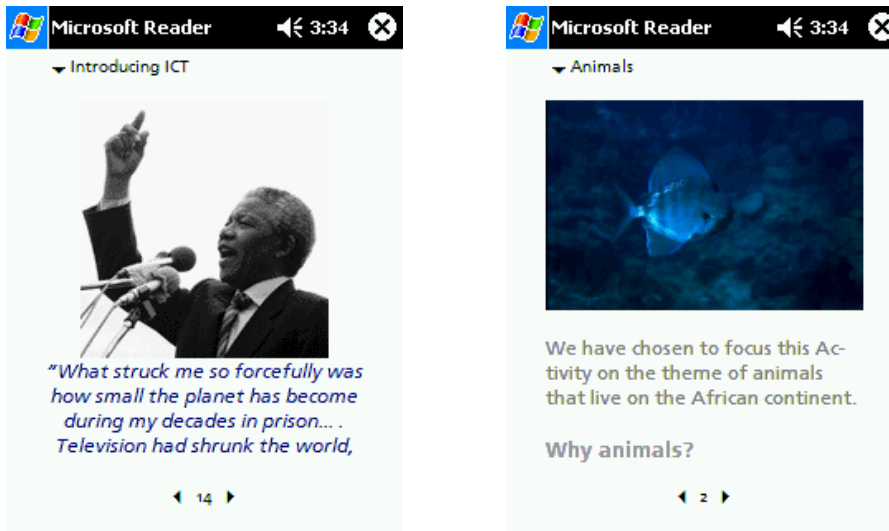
Microsoft Reader 3:34

Introducing ICT

"What struck me so forcefully was how small the planet has become during my decades in prison... . Television had shrunk the world,

14

Microsoft Reader 3:34

Animals

We have chosen to focus this Activity on the theme of animals that live on the African continent.

Why animals?

2